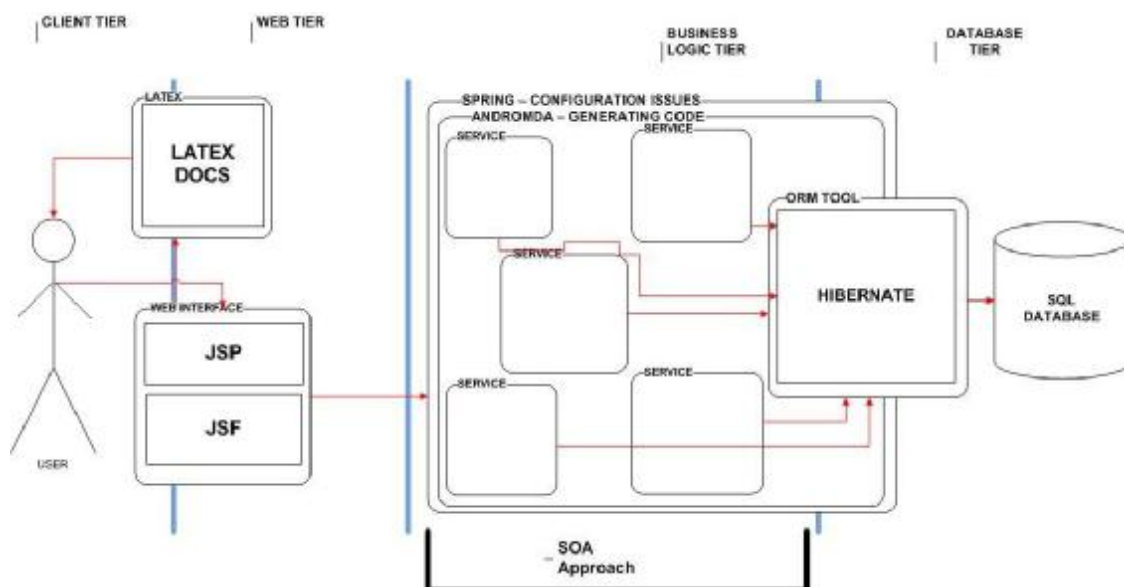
CLIENT TIER

WEB TIER

BUSINESS LOGIC TIER

DATABASE TIER

LATEX

LATEX DOCS

USER

WEB INTERFACE

JSP

JSF

SPRING – CONFIGURATION ISSUES

ANDROMDA – GENERATING CODE

SERVICE

SERVICE

SERVICE

SERVICE

SERVICE

ORM TOOL

HIBERNATE

SQL DATABASE

SOA Approach